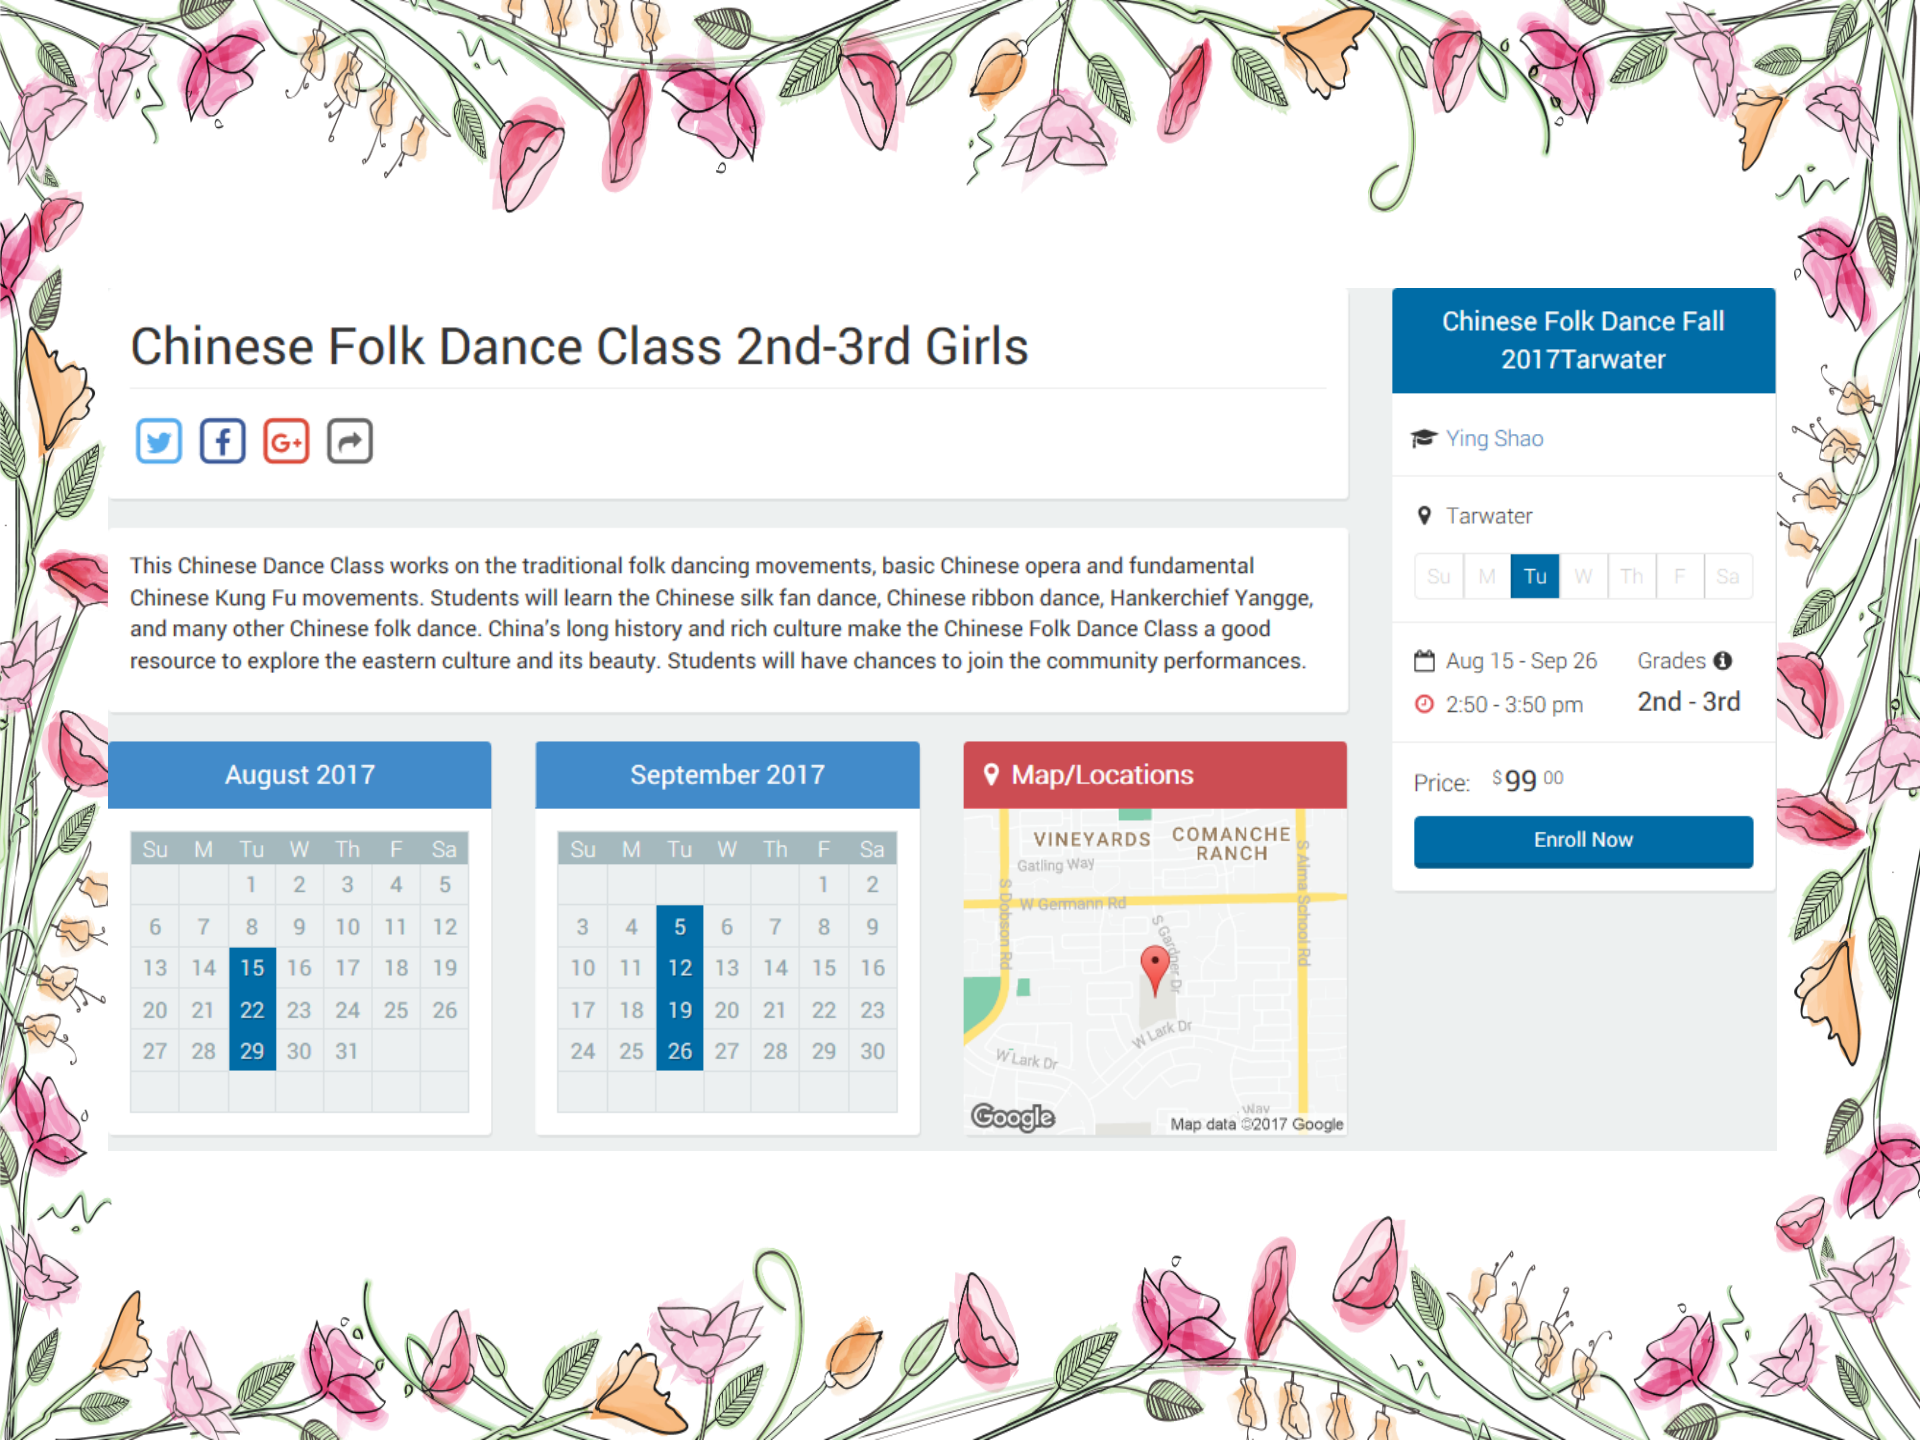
Chinese Folk Dance Class 2nd-3rd Girls

This Chinese Dance Class works on the traditional folk dancing movements, basic Chinese opera and fundamental Chinese Kung Fu movements. Students will learn the Chinese silk fan dance, Chinese ribbon dance, Hankerchief Yangge, and many other Chinese folk dance. China's long history and rich culture make the Chinese Folk Dance Class a good resource to explore the eastern culture and its beauty. Students will have chances to join the community performances.

August 2017

| Su | M | Tu | W | Th | F | Sa |
|---|---|---|---|---|---|---|
| | | 1 | 2 | 3 | 4 | 5 |
| 6 | 7 | 8 | 9 | 10 | 11 | 12 |
| 13 | 14 | 15 | 16 | 17 | 18 | 19 |
| 20 | 21 | 22 | 23 | 24 | 25 | 26 |
| 27 | 28 | 29 | 30 | 31 | | |

September 2017

| Su | M | Tu | W | Th | F | Sa |
|---|---|---|---|---|---|---|
| | | | | | 1 | 2 |
| 3 | 4 | 5 | 6 | 7 | 8 | 9 |
| 10 | 11 | 12 | 13 | 14 | 15 | 16 |
| 17 | 18 | 19 | 20 | 21 | 22 | 23 |
| 24 | 25 | 26 | 27 | 28 | 29 | 30 |

Map/Locations

VINEYARDS COMANCHE RANCH Gatling Way W Germann Rd S Dobson Rd S Gardner Dr S Alma School Rd W Lark Dr W Lark Dr Way Google Map data ©2017 Google

Chinese Folk Dance Fall 2017Tarwater

Ying Shao

Tarwater

Su M Tu W Th F Sa

Aug 15 - Sep 26
2:50 - 3:50 pm

Grades
2nd - 3rd

Price: $99 00

Enroll Now